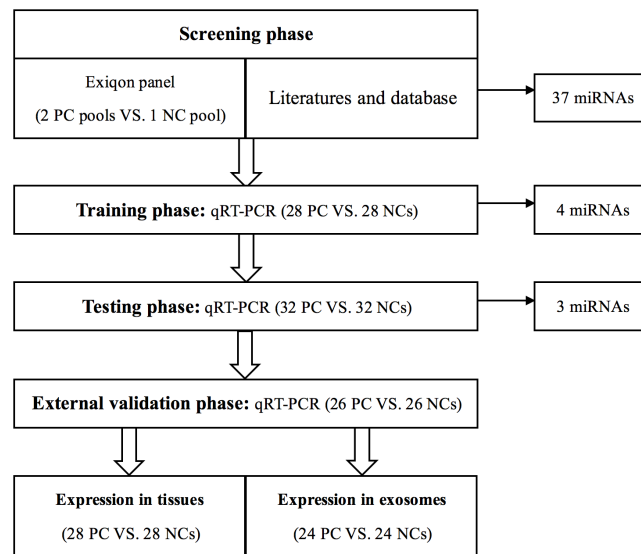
Screening phase

Exiqon panel
(2 PC pools VS. 1 NC pool)

Literatures and database

37 miRNAs

Training phase: qRT-PCR (28 PC VS. 28 NCs)

4 miRNAs

Testing phase: qRT-PCR (32 PC VS. 32 NCs)

3 miRNAs

External validation phase: qRT-PCR (26 PC VS. 26 NCs)

Expression in tissues
(28 PC VS. 28 NCs)

Expression in exosomes
(24 PC VS. 24 NCs)